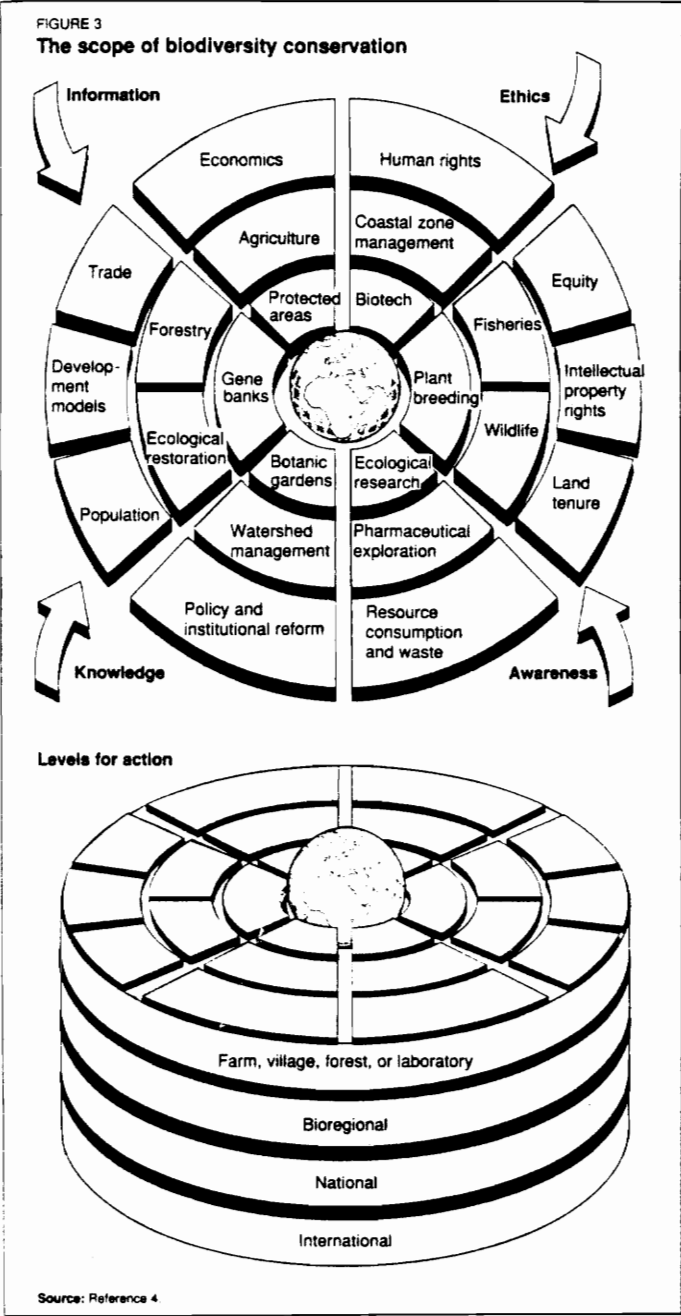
FIGURE 3
The scope of biodiversity conservation

Information

Ethics

Economics

Human rights

Agriculture

Coastal zone management

Trade

Equity

Protected areas

Biotech

Forestry

Fisheries

Development models

Gene banks

Plant breeding

Intellectual property rights

Wildlife

Ecological restoration

Botanic gardens

Ecological research

Land tenure

Population

Watershed management

Pharmaceutical exploration

Policy and institutional reform

Resource consumption and waste

Knowledge

Awareness

Levels for action

Farm, village, forest, or laboratory

Bioregional

National

International

Source: Reference 4.